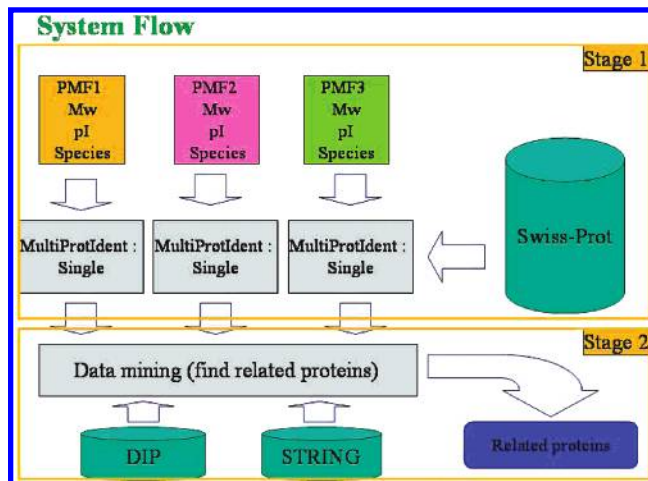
System Flow

Stage 1

PMF1
Mw
pI
Species

PMF2
Mw
pI
Species

PMF3
Mw
pI
Species

Swiss-Prot

MultiProtIdent : Single

MultiProtIdent : Single

MultiProtIdent : Single

Stage 2

Data mining (find related proteins)

DIP

STRING

Related proteins